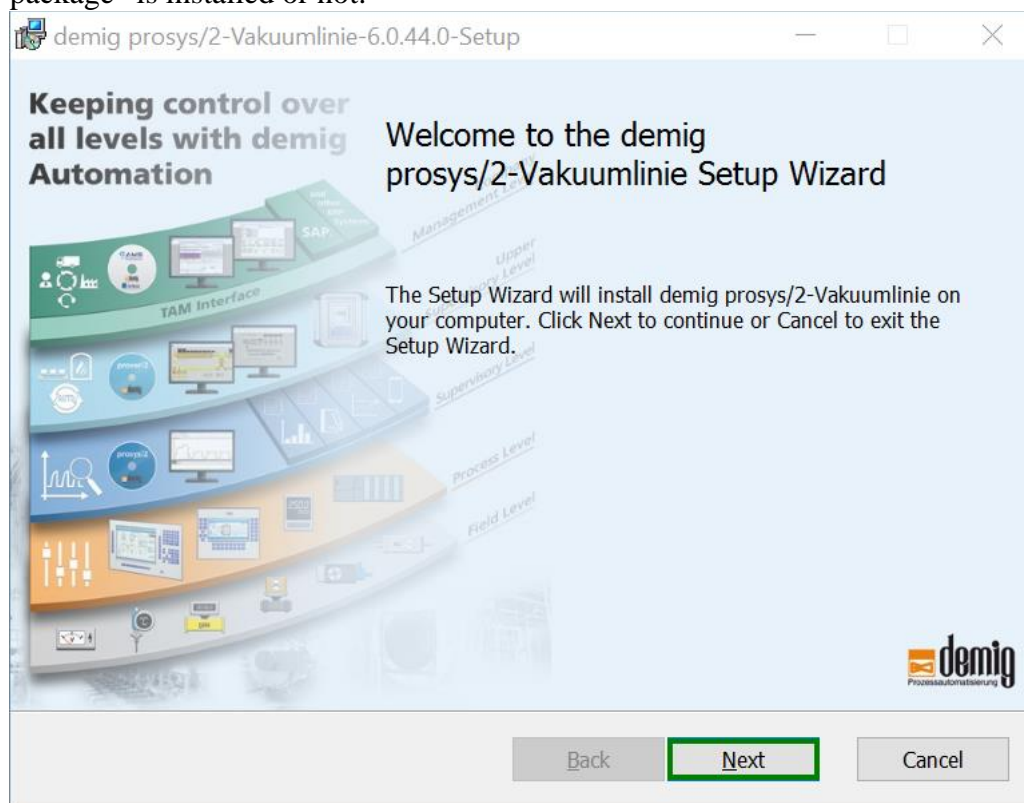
package" is installed or not.

demig prosys/2-Vakuumlinie-6.0.44.0-Setup

Keeping control over all levels with demig Automation

Welcome to the demig prosys/2-Vakuumlinie Setup Wizard

Management Level
Upper Level
Supervisory Level
Process Level
Field Level
TAM Interface
SAP

The Setup Wizard will install demig prosys/2-Vakuumlinie on your computer. Click Next to continue or Cancel to exit the Setup Wizard.

demig
Prozessautomatisierung

Back
Next
Cancel